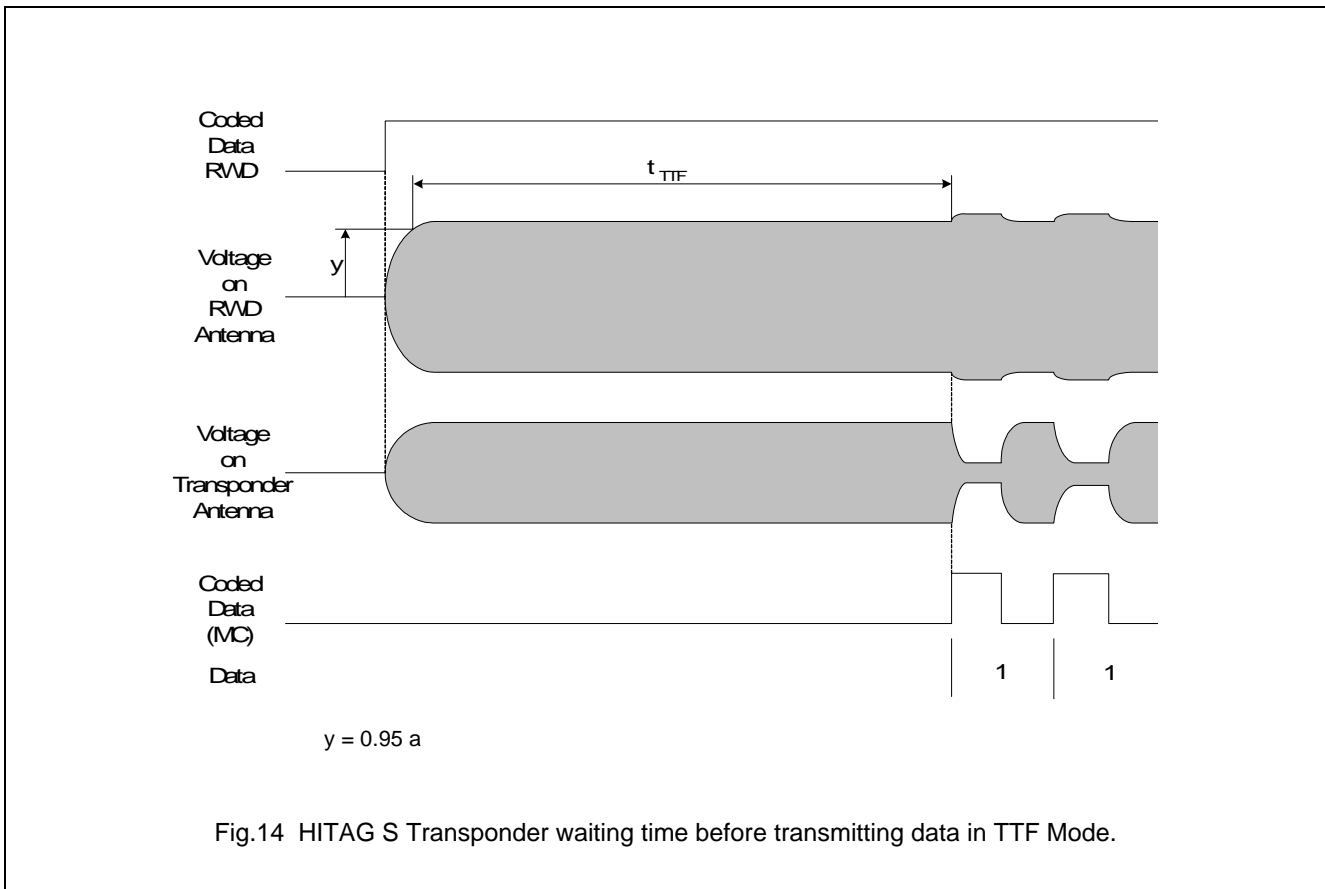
Coded Data RWD

$t_{TTF}$

Voltage on RWD Antenna

y

Voltage on Transponder Antenna

Coded Data (MC)

Data

1

1

y = 0.95 a

Fig.14 HITAG S Transponder waiting time before transmitting data in TTF Mode.